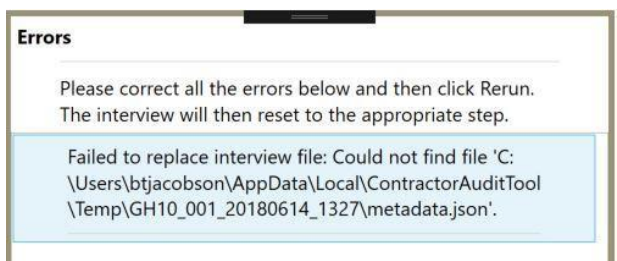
Errors

Please correct all the errors below and then click Rerun. The interview will then reset to the appropriate step.

Failed to replace interview file: Could not find file 'C:\Users\btjacobson\AppData\Local\ContractorAuditTool\Temp\GH10_001_20180614_1327\metadata.json'.